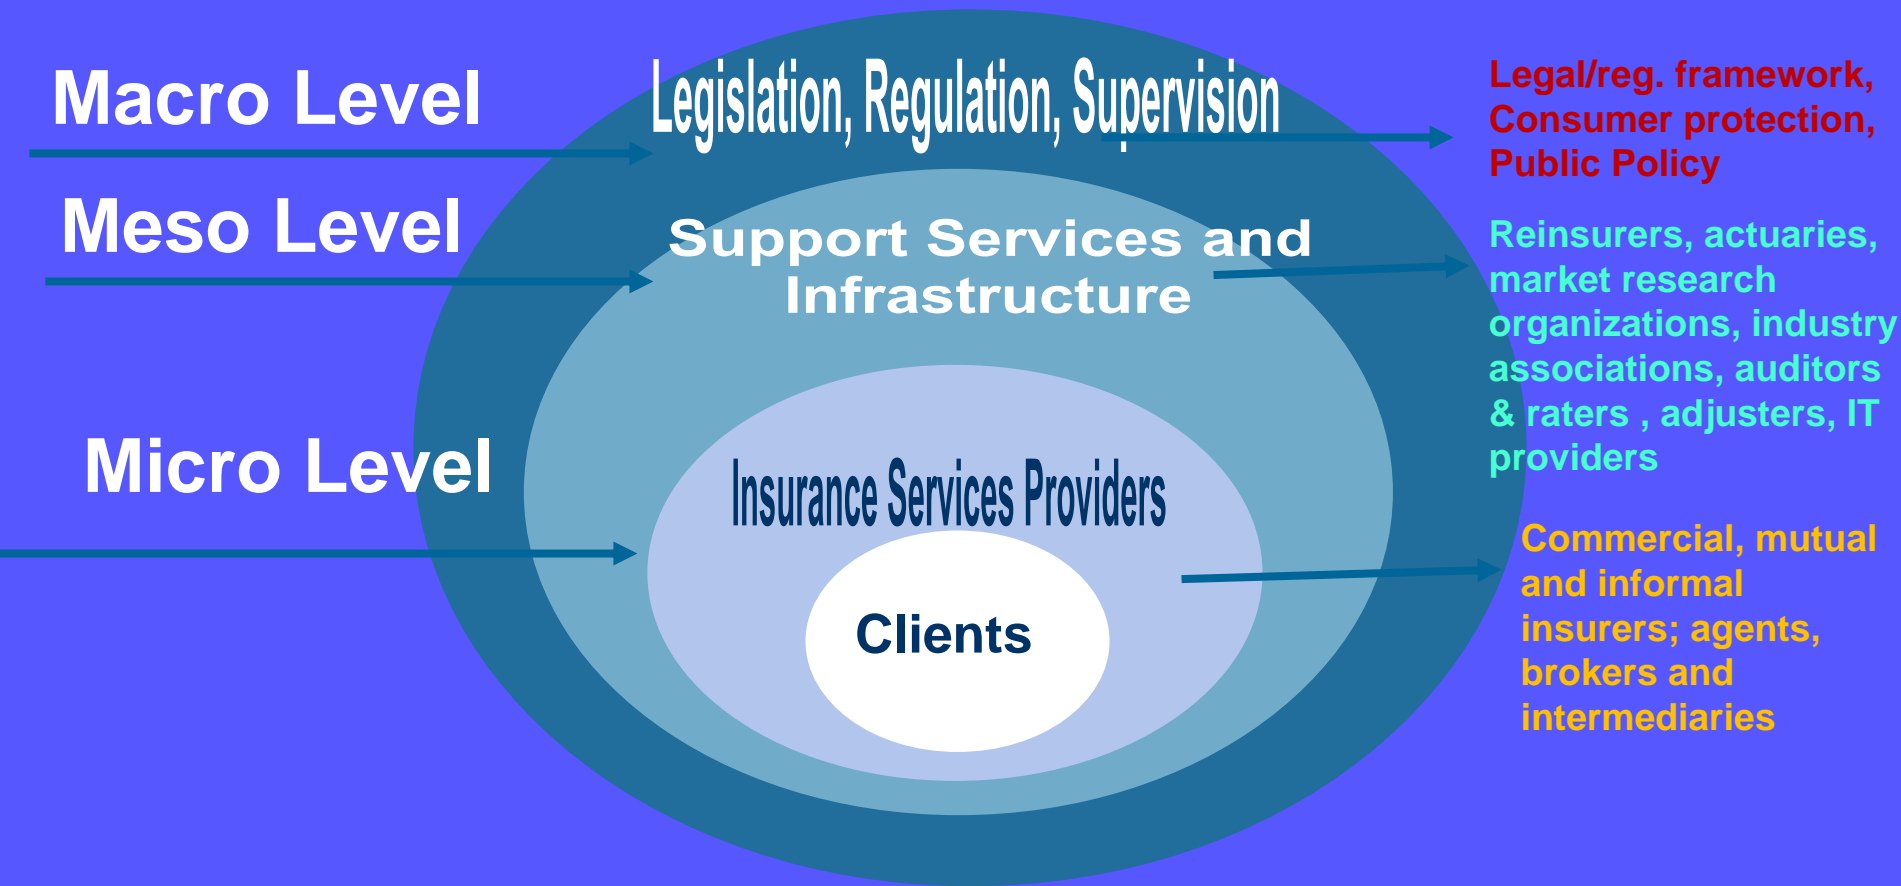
Macro Level

Legislation, Regulation, Supervision

Legal/reg. framework, Consumer protection, Public Policy

Meso Level

Support Services and Infrastructure

Reinsurers, actuaries, market research organizations, industry associations, auditors & raters , adjusters, IT providers

Micro Level

Insurance Services Providers

Clients

Commercial, mutual and informal insurers; agents, brokers and intermediaries